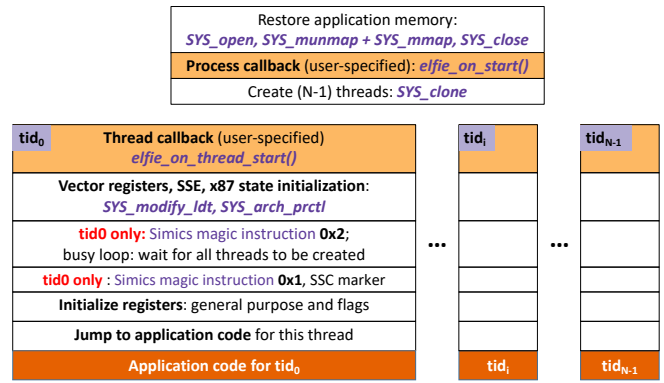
Restore application memory:
SYS_open, SYS_munmap + SYS_mmap, SYS_close

Process callback (user-specified): elfie_on_start()

Create (N-1) threads: SYS_clone

$tid_0$

Thread callback (user-specified)
elfie_on_thread_start()

Vector registers, SSE, x87 state initialization:
SYS_modify_ldt, SYS_arch_prctl

tid0 only: Simics magic instruction 0x2;
busy loop: wait for all threads to be created

tid0 only : Simics magic instruction 0x1, SSC marker

Initialize registers: general purpose and flags

Jump to application code for this thread

Application code for $tid_0$

...

$tid_i$

$tid_i$

...

$tid_{N-1}$

$tid_{N-1}$